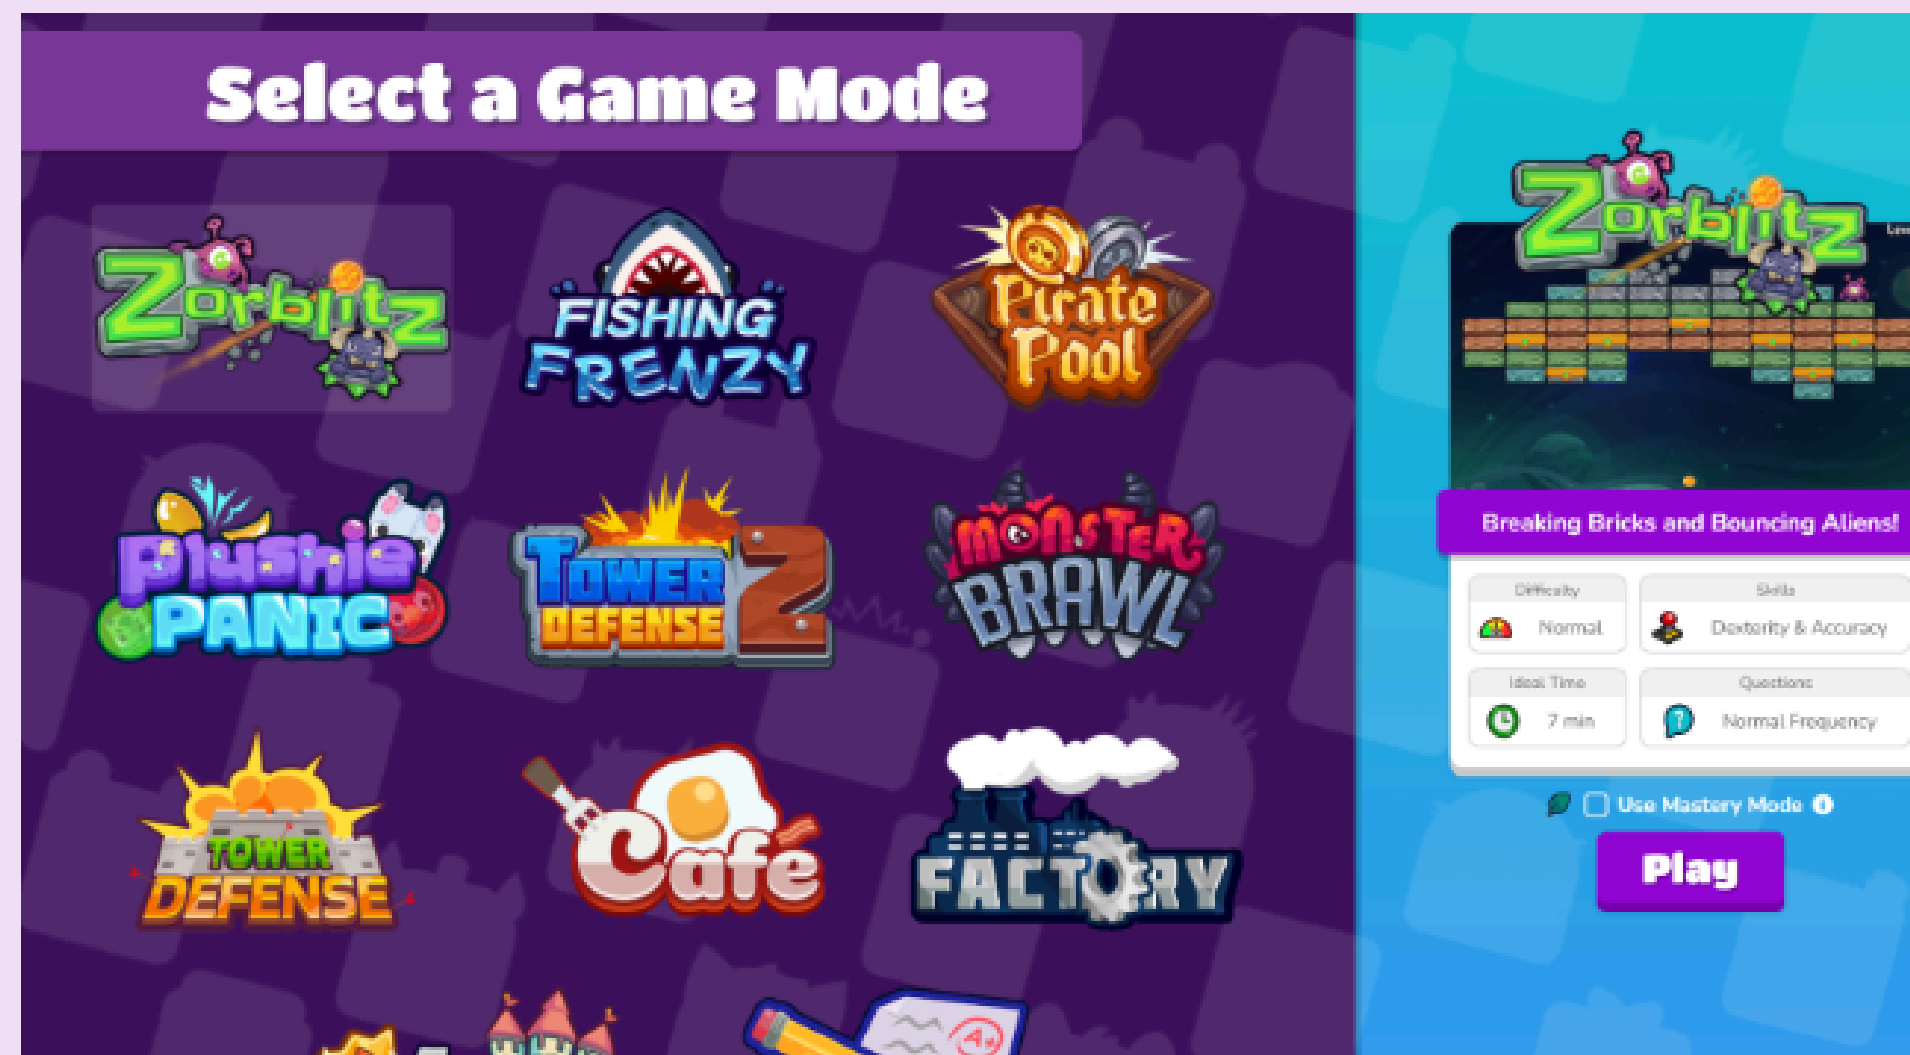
Select a Game Mode

Zorblitz

FISHING FRENZY

Pirate Pool

Plushie PANIC

TOWER DEFENSE 2

MONSTER BRAWL

TOWER DEFENSE

Cafe

FACTORY

A+

Zorblitz

Breaking Bricks and Bouncing Aliens!

| Difficulty | Skills |
|---|---|
| Normal | Dexterity & Accuracy |
| Ideal Time | Questions |
| 7 min | Normal Frequency |

Use Mastery Mode

Play